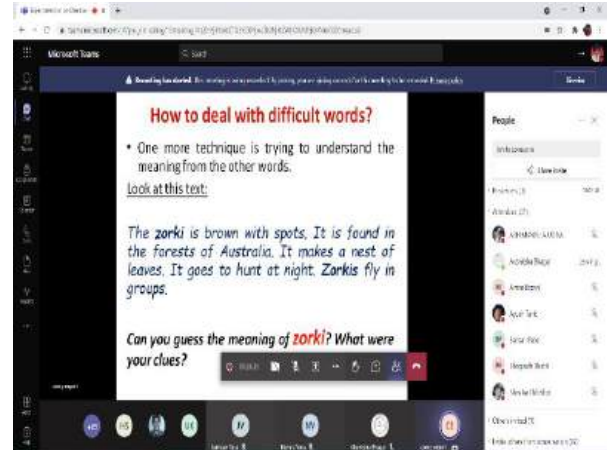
Microsoft Teams

Search

Recording has started. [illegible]

Dismiss

How to deal with difficult words?

• One more technique is trying to understand the meaning from the other words.

Look at this text:

The zorki is brown with spots, It is found in the forests of Australia. It makes a nest of leaves. It goes to hunt at night. Zorkis fly in groups.

Can you guess the meaning of zorki? What were your clues?

People

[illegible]

Share invite

Attendees

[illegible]

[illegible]